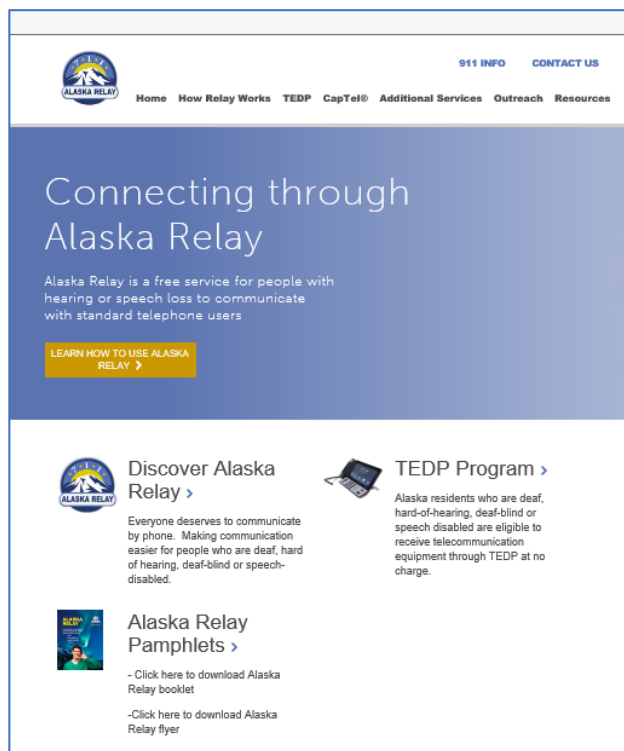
ALASKA RELAY

911 INFO CONTACT US

Home How Relay Works TEDP CapTel® Additional Services Outreach Resources

Connecting through Alaska Relay

Alaska Relay is a free service for people with hearing or speech loss to communicate with standard telephone users

LEARN HOW TO USE ALASKA RELAY ›

ALASKA RELAY

Discover Alaska Relay ›

Everyone deserves to communicate by phone. Making communication easier for people who are deaf, hard of hearing, deaf-blind or speech-disabled.

TEDP Program ›

Alaska residents who are deaf, hard-of-hearing, deaf-blind or speech disabled are eligible to receive telecommunication equipment through TEDP at no charge.

ALASKA RELAY

Alaska Relay Pamphlets ›

- Click here to download Alaska Relay booklet

-Click here to download Alaska Relay flyer